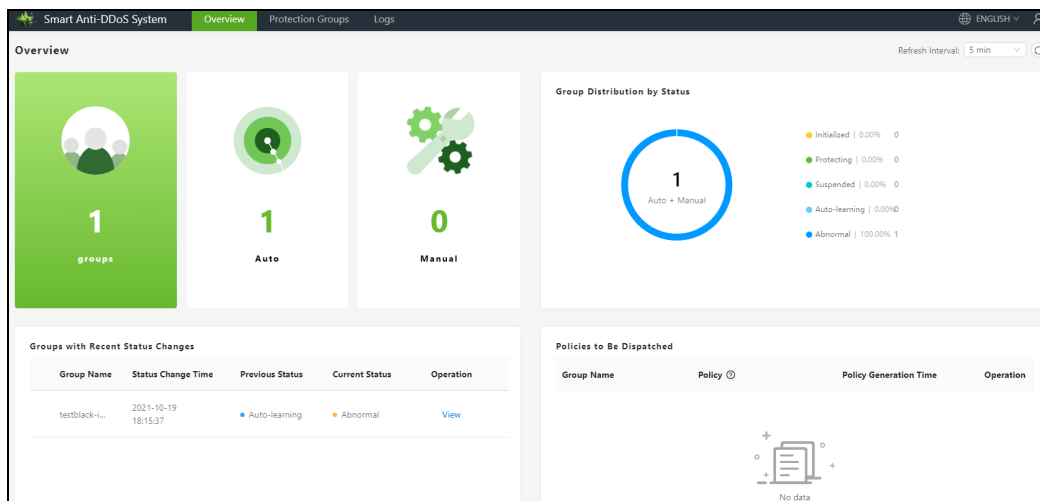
Smart Anti-DDoS System Overview Protection Groups Logs ENGLISH

Overview

Refresh Interval: 5 min

1
groups

1
Auto

0
Manual

Group Distribution by Status

1
Auto + Manual

Initialized | 0.00% 0
Protecting | 0.00% 0
Suspended | 0.00% 0
Auto-learning | 0.00% 0
Abnormal | 100.00% 1

Groups with Recent Status Changes

| Group Name | Status Change Time | Previous Status | Current Status | Operation |
|---|---|---|---|---|
| testblack-i... | 2021-10-19 18:15:37 | Auto-learning | Abnormal | View |

Policies to Be Dispatched

| Group Name | Policy | Policy Generation Time | Operation |
|---|---|---|---|

No data